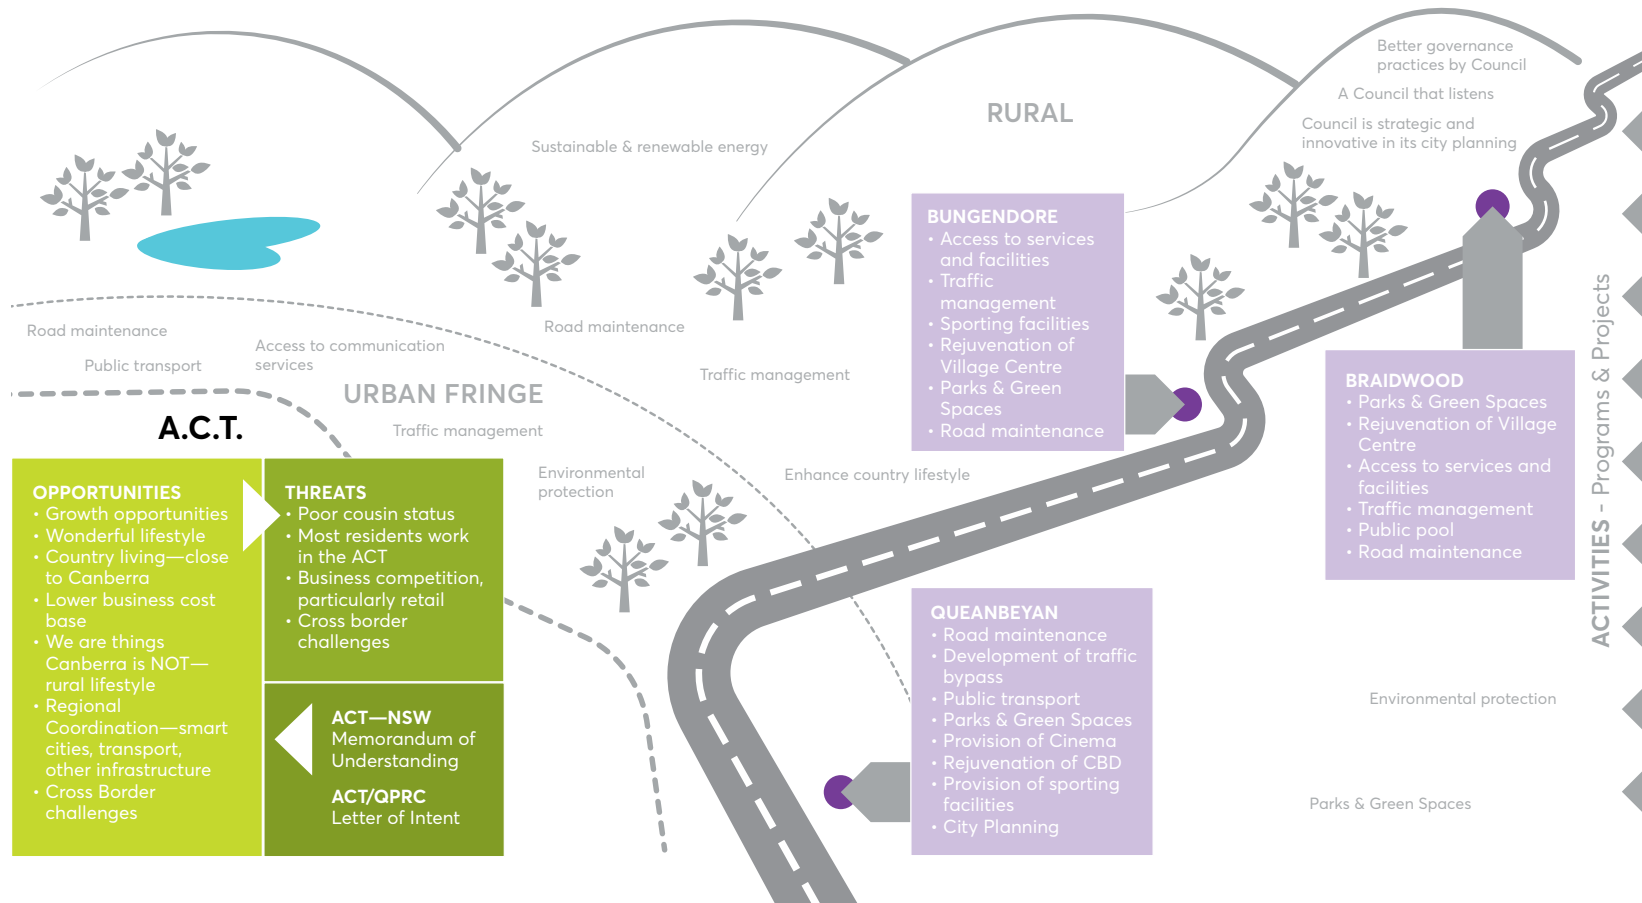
Better governance practices by Council

A Council that listens

Council is strategic and innovative in its city planning

RURAL

Sustainable & renewable energy

Road maintenance

Public transport

Access to communication services

Road maintenance

Traffic management

URBAN FRINGE

Traffic management

A.C.T.

OPPORTUNITIES
• Growth opportunities
• Wonderful lifestyle
• Country living—close to Canberra
• Lower business cost base
• We are things Canberra is NOT—rural lifestyle
• Regional Coordination—smart cities, transport, other infrastructure
• Cross Border challenges

THREATS
• Poor cousin status
• Most residents work in the ACT
• Business competition, particularly retail
• Cross border challenges

ACT—NSW
Memorandum of Understanding

ACT/QPRC
Letter of Intent

Environmental protection

Enhance country lifestyle

BUNGENDORE
• Access to services and facilities
• Traffic management
• Sporting facilities
• Rejuvenation of Village Centre
• Parks & Green Spaces
• Road maintenance

BRAIDWOOD
• Parks & Green Spaces
• Rejuvenation of Village Centre
• Access to services and facilities
• Traffic management
• Public pool
• Road maintenance

QUEANBEYAN
• Road maintenance
• Development of traffic bypass
• Public transport
• Parks & Green Spaces
• Provision of Cinema
• Rejuvenation of CBD
• Provision of sporting facilities
• City Planning

Environmental protection

Parks & Green Spaces

ACTIVITIES - Programs & Projects